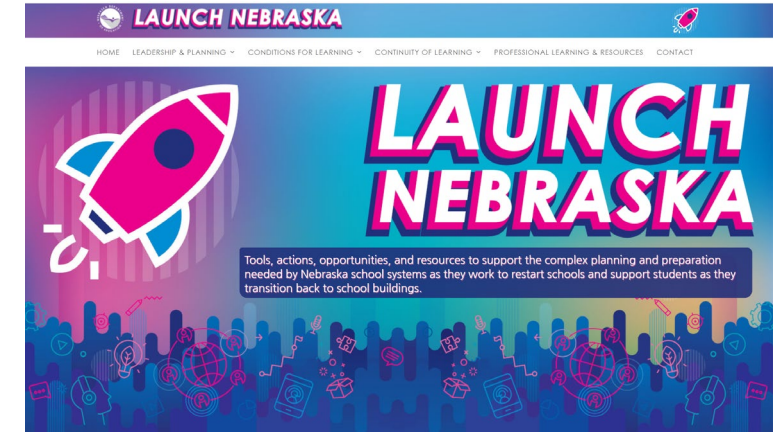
LAUNCH NEBRASKA

HOME LEADERSHIP & PLANNING CONDITIONS FOR LEARNING CONTINUITY OF LEARNING PROFESSIONAL LEARNING & RESOURCES CONTACT

LAUNCH NEBRASKA

Tools, actions, opportunities, and resources to support the complex planning and preparation needed by Nebraska school systems as they work to restart schools and support students as they transition back to school buildings.